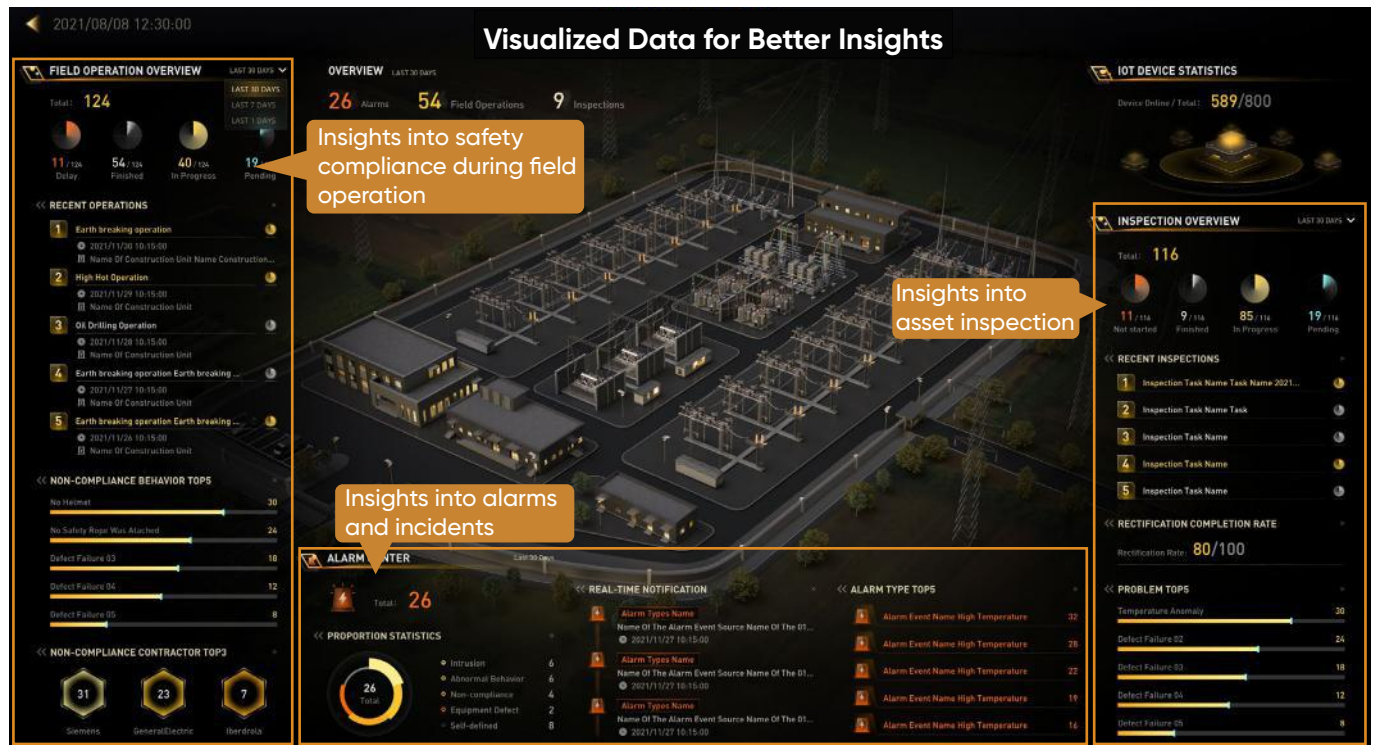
2021/08/08 12:30:00

Visualized Data for Better Insights

FIELD OPERATION OVERVIEW LAST 30 DAYS

LAST 30 DAYS
LAST 7 DAYS
LAST 1 DAYS

Total: 124

11 / 124 Delay
54 / 124 Finished
40 / 124 In Progress
19 Pending

Insights into safety compliance during field operation

RECENT OPERATIONS

1 Earth breaking operation
2021/11/30 10:15:00
Name Of Construction Unit Name Construction...

2 High Hot Operation
2021/11/29 10:15:00
Name Of Construction Unit

3 Oil Drilling Operation
2021/11/28 10:15:00
Name Of Construction Unit

4 Earth breaking operation Earth breaking ...
2021/11/27 10:15:00
Name Of Construction Unit

5 Earth breaking operation Earth breaking ...
2021/11/26 10:15:00
Name Of Construction Unit

NON-COMPLIANCE BEHAVIOR TOP5

No Helmet 30
No Safety Rope Was Attached 24
Defect Failure 03 18
Defect Failure 04 12
Defect Failure 05 8

NON-COMPLIANCE CONTRACTOR TOP3

31 Siemens
23 GeneralElectric
7 Iberdrola

OVERVIEW LAST 30 DAYS

26 Alarms 54 Field Operations 9 Inspections

Insights into alarms and incidents

ALARM CENTER Last 30 Days

Total: 26

PROPORTION STATISTICS

26 Total

Intrusion 6
Abnormal Behavior 6
Non-compliance 4
Equipment Defect 2
Self-defined 8

REAL-TIME NOTIFICATION

Alarm Types Name
Name Of The Alarm Event Source Name Of The 01...
2021/11/27 10:15:00

Alarm Types Name
Name Of The Alarm Event Source Name Of The 01...
2021/11/27 10:15:00

Alarm Types Name
Name Of The Alarm Event Source Name Of The 01...
2021/11/27 10:15:00

ALARM TYPE TOP5

Alarm Event Name High Temperature 32
Alarm Event Name High Temperature 28
Alarm Event Name High Temperature 22
Alarm Event Name High Temperature 19
Alarm Event Name High Temperature 16

IOT DEVICE STATISTICS

Device Online / Total: 589/800

INSPECTION OVERVIEW LAST 30 DAYS

Total: 116

11 / 116 Not started
9 / 116 Finished
85 / 116 In Progress
19 / 116 Pending

Insights into asset inspection

RECENT INSPECTIONS

1 Inspection Task Name Task Name 2021...
2 Inspection Task Name Task
3 Inspection Task Name
4 Inspection Task Name
5 Inspection Task Name

RECTIFICATION COMPLETION RATE

Rectification Rate: 80/100

PROBLEM TOP5

Temperature Anomaly 30
Defect Failure 02 24
Defect Failure 03 18
Defect Failure 04 12
Defect Failure 05 8